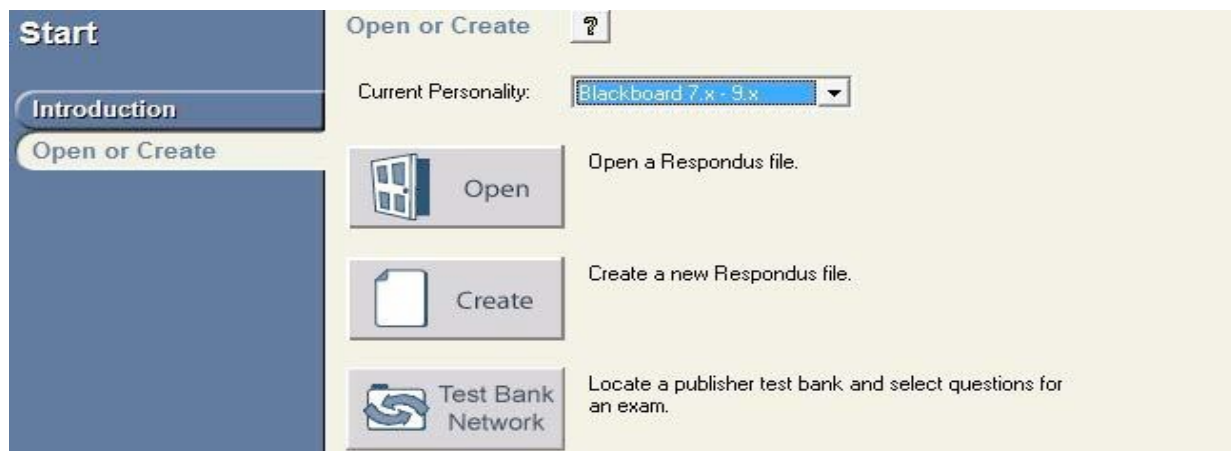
Start

Introduction

Open or Create

Open or Create ?

Current Personality: Blackboard 7.x - 9.x

Open

Open a Respondus file.

Create

Create a new Respondus file.

Test Bank Network

Locate a publisher test bank and select questions for an exam.